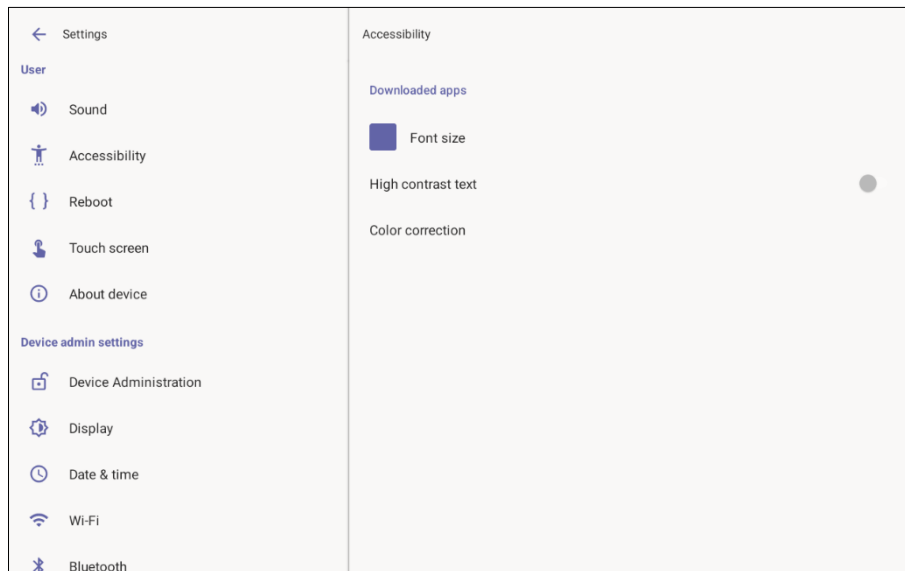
Settings

User

Sound

Accessibility

Reboot

Touch screen

About device

Device admin settings

Device Administration

Display

Date & time

Wi-Fi

Bluetooth

Accessibility

Downloaded apps

Font size

High contrast text

Color correction